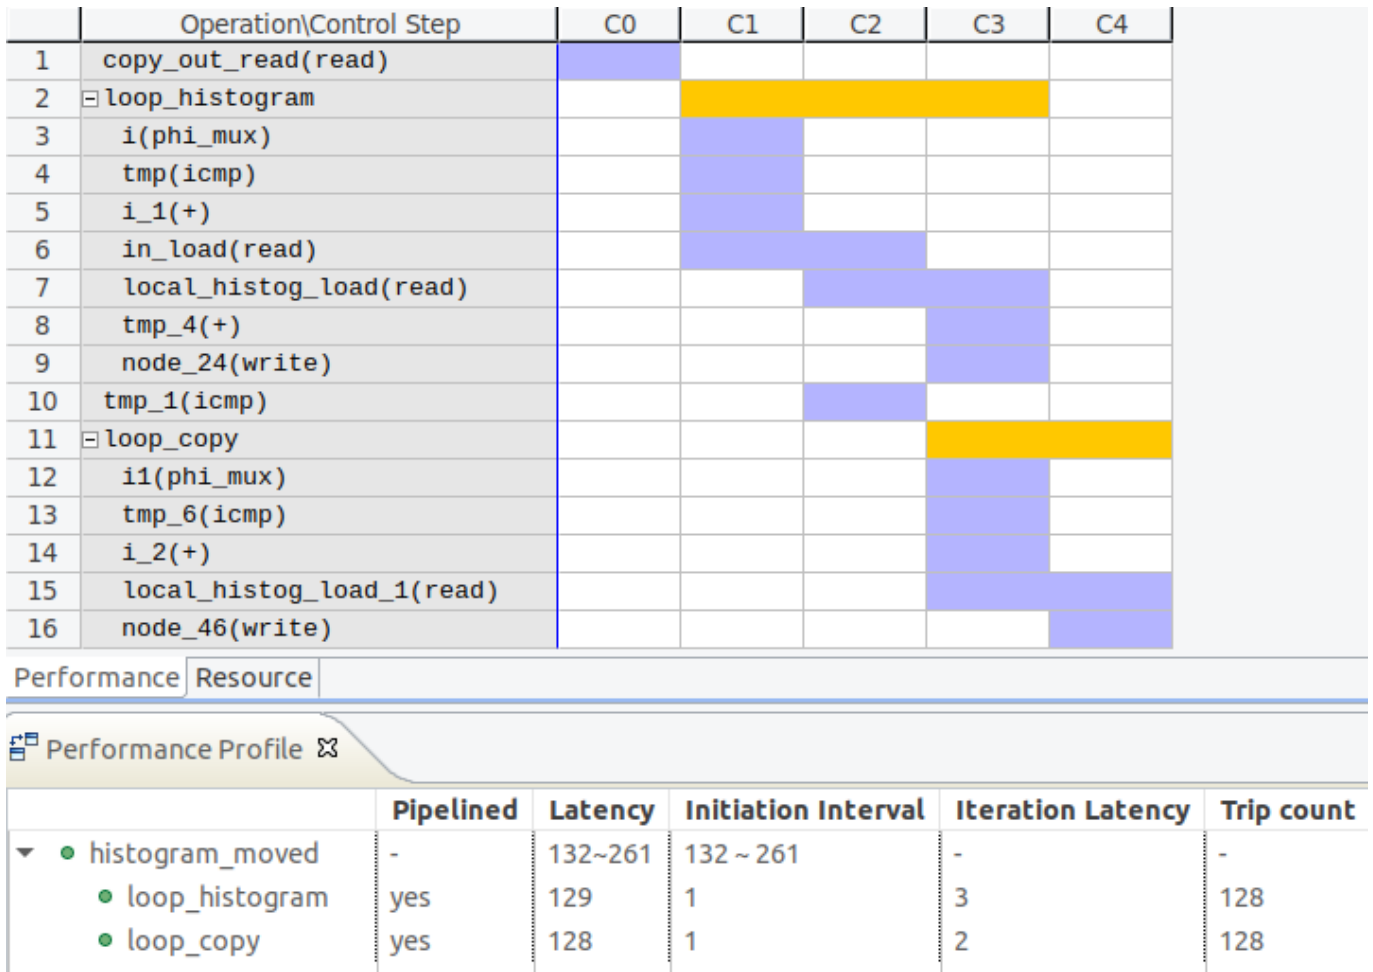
| | Operation\Control Step | C0 | C1 | C2 | C3 | C4 |
|---|---|---|---|---|---|---|
| 1 | copy_out_read(read) | | | | | |
| 2 | ⊟ loop_histogram | | | | | |
| 3 | i(phi_mux) | | | | | |
| 4 | tmp(icmp) | | | | | |
| 5 | i_1(+) | | | | | |
| 6 | in_load(read) | | | | | |
| 7 | local_histog_load(read) | | | | | |
| 8 | tmp_4(+) | | | | | |
| 9 | node_24(write) | | | | | |
| 10 | tmp_1(icmp) | | | | | |
| 11 | ⊟ loop_copy | | | | | |
| 12 | i1(phi_mux) | | | | | |
| 13 | tmp_6(icmp) | | | | | |
| 14 | i_2(+) | | | | | |
| 15 | local_histog_load_1(read) | | | | | |
| 16 | node_46(write) | | | | | |

Performance Resource

Performance Profile ☒

| | Pipelined | Latency | Initiation Interval | Iteration Latency | Trip count |
|---|---|---|---|---|---|
| histogram_moved | - | 132~261 | 132 ~ 261 | - | - |
| loop_histogram | yes | 129 | 1 | 3 | 128 |
| loop_copy | yes | 128 | 1 | 2 | 128 |